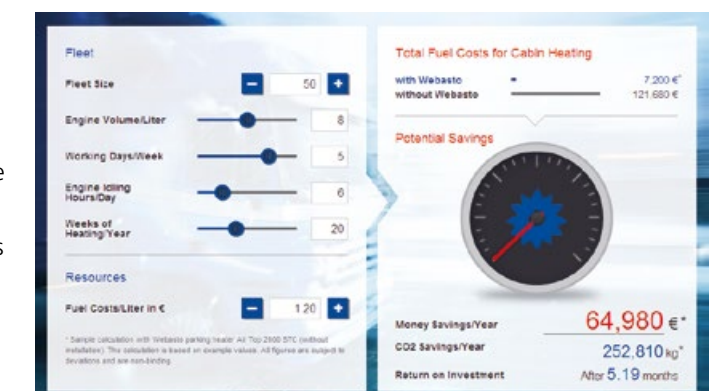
Fleet

Fleet Size 50

Engine Volume/Liter 8

Working Days/Week 5

Engine Idling Hours/Day 6

Weeks of Heating/Year 20

Resources

Fuel Costs/Liter in € 1.20

* Sample calculation with Webasto parking heater Air Top 2000 STC (without installation). The calculation is based on example values. All figures are subject to deviations and are non-binding.

Total Fuel Costs for Cabin Heating

with Webasto 7,200 €*

without Webasto 121,680 €

Potential Savings

Money Savings/Year 64,980 €*

CO2 Savings/Year 252,810 kg*

Return on Investment After 5.19 months